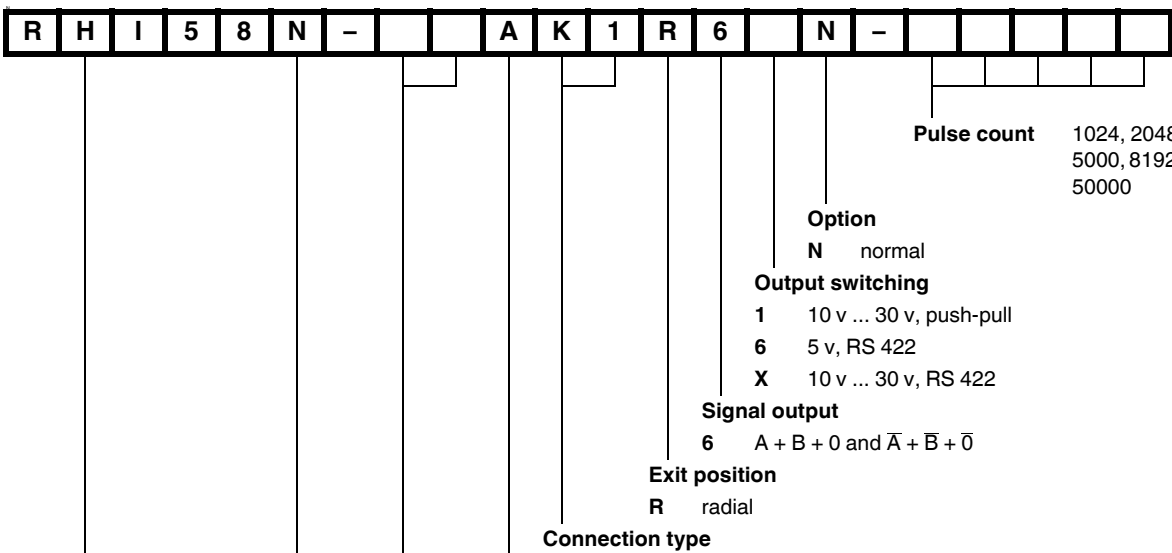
| R | H | I | 5 | 8 | N | – | | | A | K | 1 | R | 6 | | N | – | | | | | |
|---|---|---|---|---|---|---|---|---|---|---|---|---|---|---|---|---|---|---|---|---|---|

**Pulse count** 1024, 2048 5000, 8192 50000

**Option**

**N** normal

**Output switching**

**1** 10 v ... 30 v, push-pull

**6** 5 v, RS 422

**X** 10 v ... 30 v, RS 422

**Signal output**

**6** A + B + 0 and $\overline{A}$ + $\overline{B}$ + $\overline{0}$

**Exit position**

**R** radial

**Connection type**